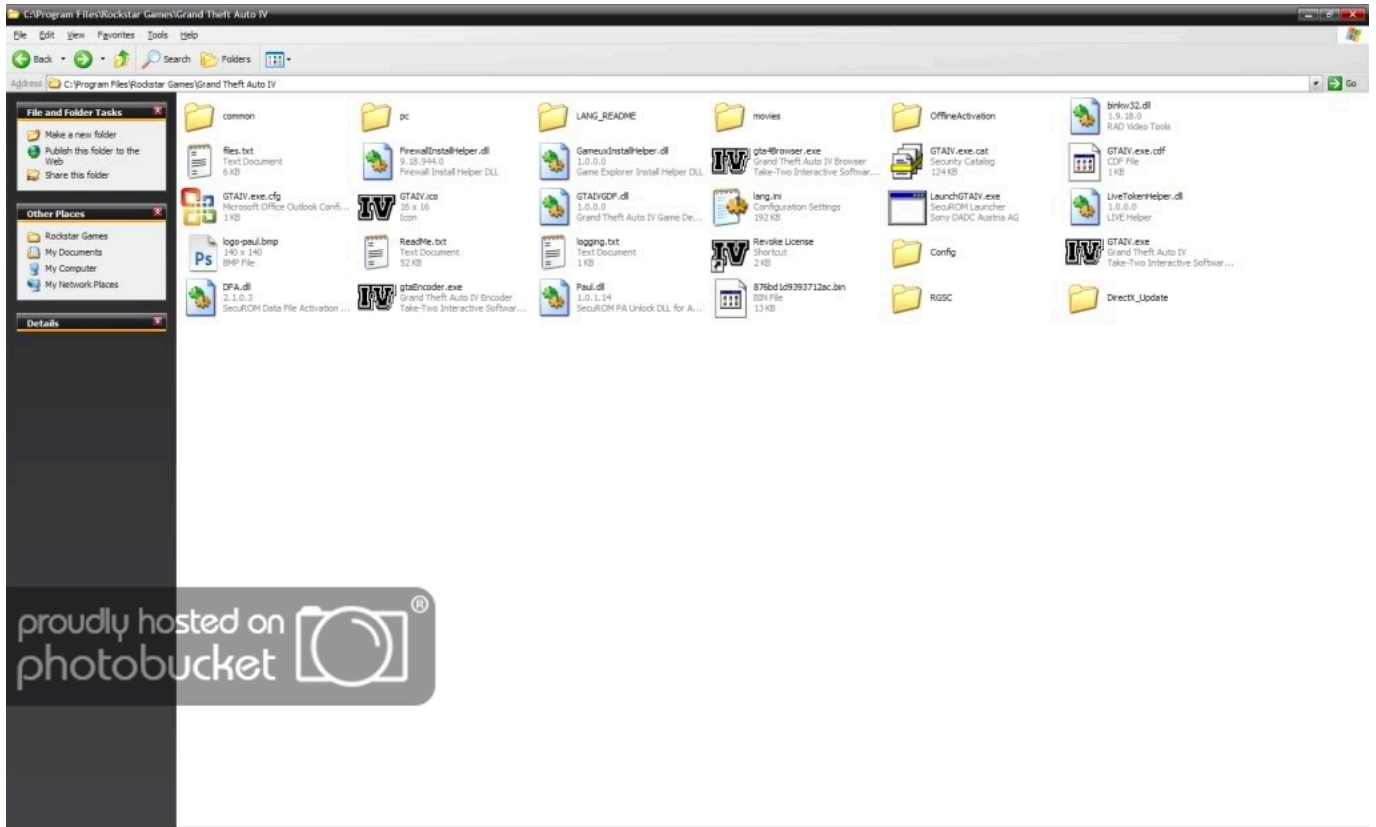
C:\Program Files\Rockstar Games\Grand Theft Auto IV

File Edit View Favorites Tools Help

Back Search Folders

Address C:\Program Files\Rockstar Games\Grand Theft Auto IV Go

File and Folder Tasks
Make a new folder
Publish this folder to the Web
Share this folder

Other Places
Rockstar Games
My Documents
My Computer
My Network Places

Details

common
pc
LANG_README
movies
OfflineActivation
binkw32.dll
1.9.18.0
RAD Video Tools

files.txt
Text Document
6 KB

FirewallInstallHelper.dll
9.18.944.0
Firewall Install Helper DLL

GameuxInstallHelper.dll
1.0.0.0
Game Explorer Install Helper DLL

gta4Browser.exe
Grand Theft Auto IV Browser
Take-Two Interactive Softwar...

GTAIV.exe.cat
Security Catalog
124 KB

GTAIV.exe.cdf
CDF File
1 KB

GTAIV.exe.cfg
Microsoft Office Outlook Confi...
1 KB

GTAIV.ico
16 x 16
Icon

GTAIVGDF.dll
1.0.0.0
Grand Theft Auto IV Game De...

lang.ini
Configuration Settings
192 KB

LaunchGTAIV.exe
SecuROM Launcher
Sony DADC Austria AG

LiveTokenHelper.dll
1.0.0.0
LIVE Helper

logo-paul.bmp
140 x 140
BMP File

ReadMe.txt
Text Document
52 KB

logging.txt
Text Document
1 KB

Revoke License
Shortcut
2 KB

Config

GTAIV.exe
Grand Theft Auto IV
Take-Two Interactive Softwar...

DFA.dll
2.1.0.3
SecuROM Data File Activation ...

gtaEncoder.exe
Grand Theft Auto IV Encoder
Take-Two Interactive Softwar...

Paul.dll
1.0.1.14
SecuROM PA Unlock DLL for A...

876bd1d9393712ac.bin
BIN File
13 KB

RGSC

DirectX_Update

proudly hosted on photobucket ®